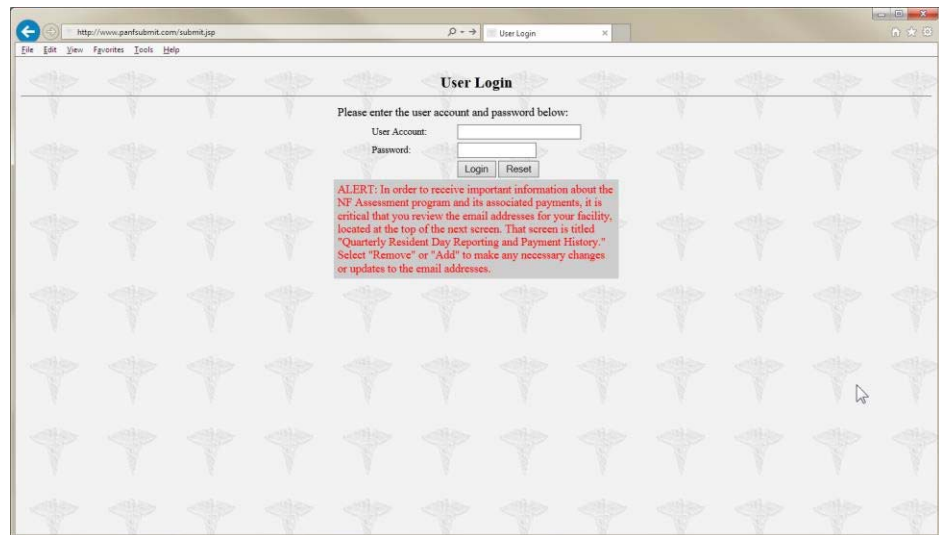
http://www.panfsubmit.com/submit.jsp

User Login

File Edit View Favorites Tools Help

User Login

Please enter the user account and password below:

User Account:

Password:

Login Reset

ALERT: In order to receive important information about the NF Assessment program and its associated payments, it is critical that you review the email addresses for your facility, located at the top of the next screen. That screen is titled "Quarterly Resident Day Reporting and Payment History." Select "Remove" or "Add" to make any necessary changes or updates to the email addresses.